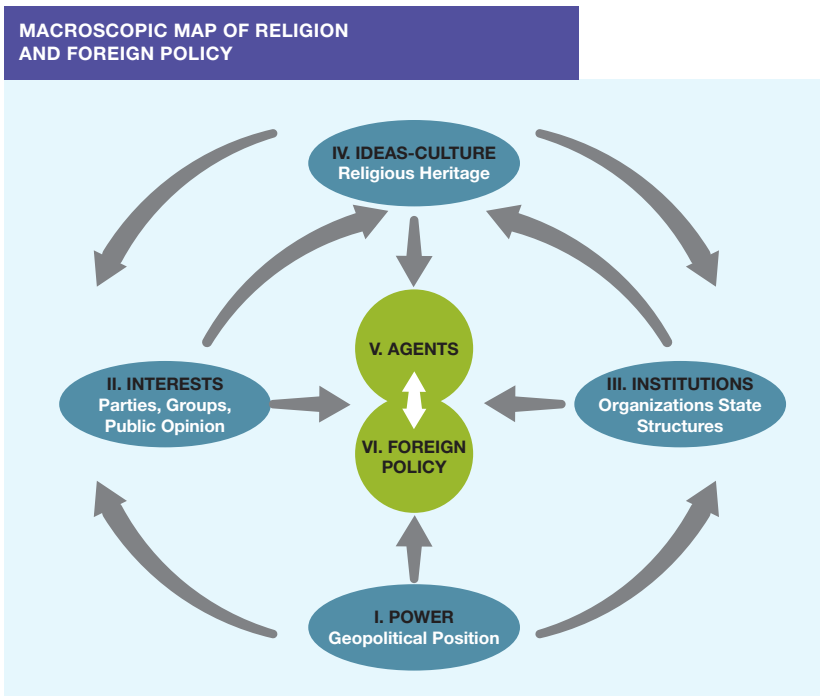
MACROSCOPIC MAP OF RELIGION AND FOREIGN POLICY

IV. IDEAS-CULTURE
Religious Heritage

II. INTERESTS
Parties, Groups, Public Opinion

V. AGENTS

VI. FOREIGN POLICY

III. INSTITUTIONS
Organizations State Structures

I. POWER
Geopolitical Position